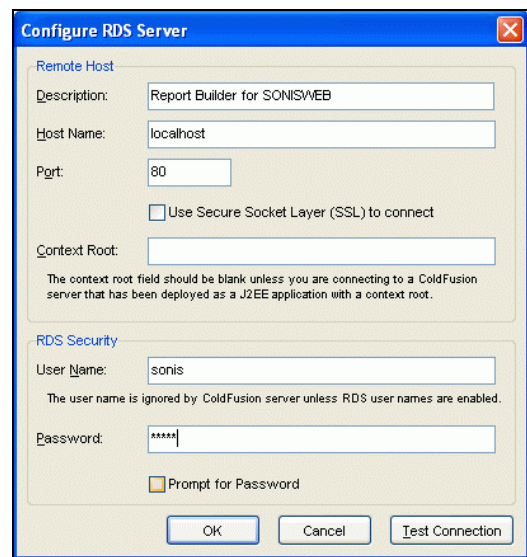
Configure RDS Server

Remote Host

Description: Report Builder for SONISWEB

Host Name: localhost

Port: 80

Use Secure Socket Layer (SSL) to connect

Context Root:

The context root field should be blank unless you are connecting to a ColdFusion server that has been deployed as a J2EE application with a context root.

RDS Security

User Name: sonis

The user name is ignored by ColdFusion server unless RDS user names are enabled.

Password: *****

Prompt for Password

OK Cancel Test Connection